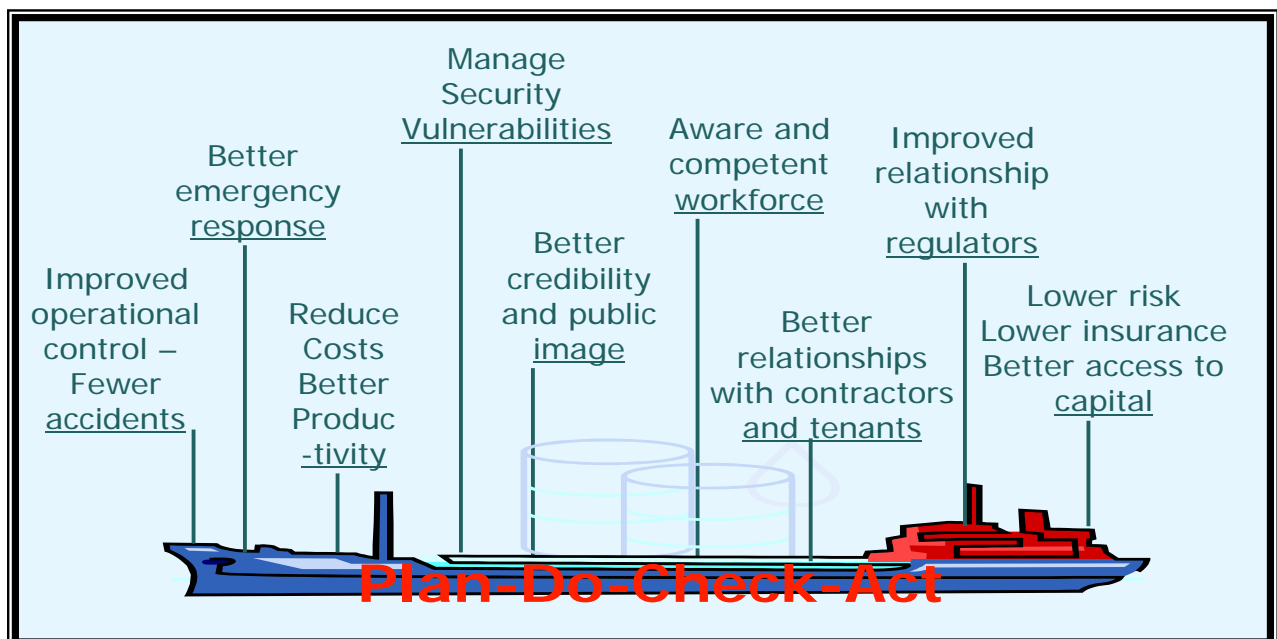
Improved operational control – Fewer accidents

Better emergency response

Reduce Costs Better Produc -tivity

Manage Security Vulnerabilities

Better credibility and public image

Aware and competent workforce

Better relationships with contractors and tenants

Improved relationship with regulators

Lower risk Lower insurance Better access to capital

Plan-Do-Check-Act